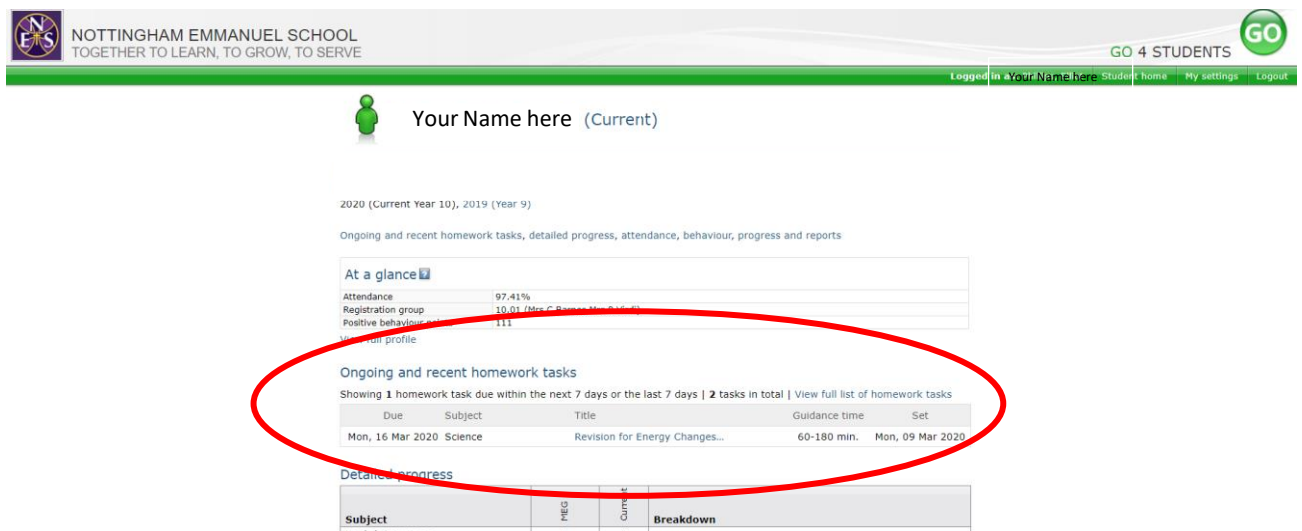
NOTTINGHAM EMMANUEL SCHOOL
TOGETHER TO LEARN, TO GROW, TO SERVE

GO 4 STUDENTS

Logged in a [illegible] Your Name here | Student home | My settings | Logout

Your Name here (Current)

2020 (Current Year 10), 2019 (Year 9)

Ongoing and recent homework tasks, detailed progress, attendance, behaviour, progress and reports

At a glance

| | |
|---|---|
| Attendance | 97.41% |
| Registration group | 10.01 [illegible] |
| Positive behaviour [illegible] | 111 |

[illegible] full profile

Ongoing and recent homework tasks

Showing 1 homework task due within the next 7 days or the last 7 days | 2 tasks in total | View full list of homework tasks

| Due | Subject | Title | Guidance time | Set |
|---|---|---|---|---|
| Mon, 16 Mar 2020 | Science | Revision for Energy Changes... | 60-180 min. | Mon, 09 Mar 2020 |

Detailed progress

| Subject | MEG | Current | Breakdown |
|---|---|---|---|